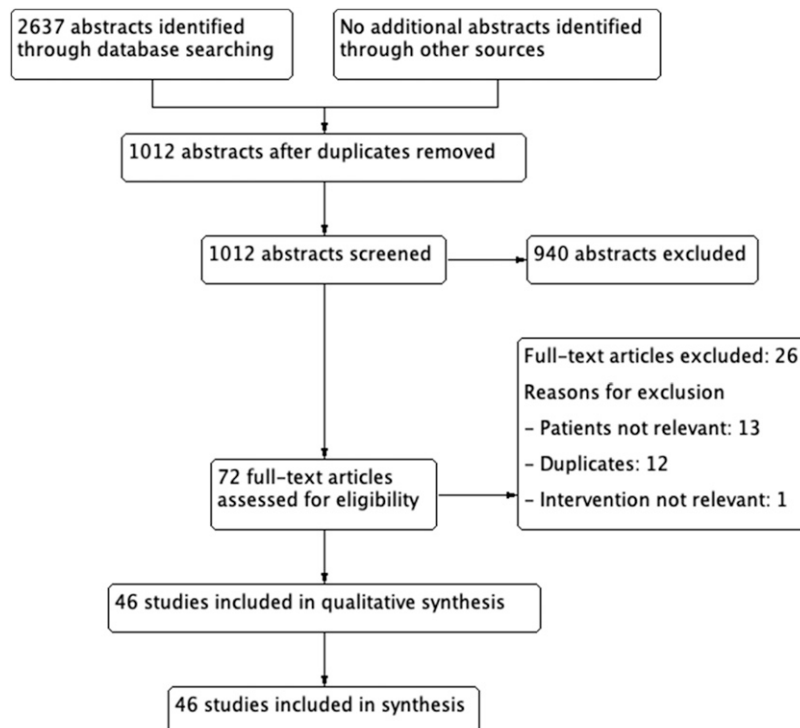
2637 abstracts identified through database searching

No additional abstracts identified through other sources

1012 abstracts after duplicates removed

1012 abstracts screened

940 abstracts excluded

Full-text articles excluded: 26
Reasons for exclusion
- Patients not relevant: 13
- Duplicates: 12
- Intervention not relevant: 1

72 full-text articles assessed for eligibility

46 studies included in qualitative synthesis

46 studies included in synthesis